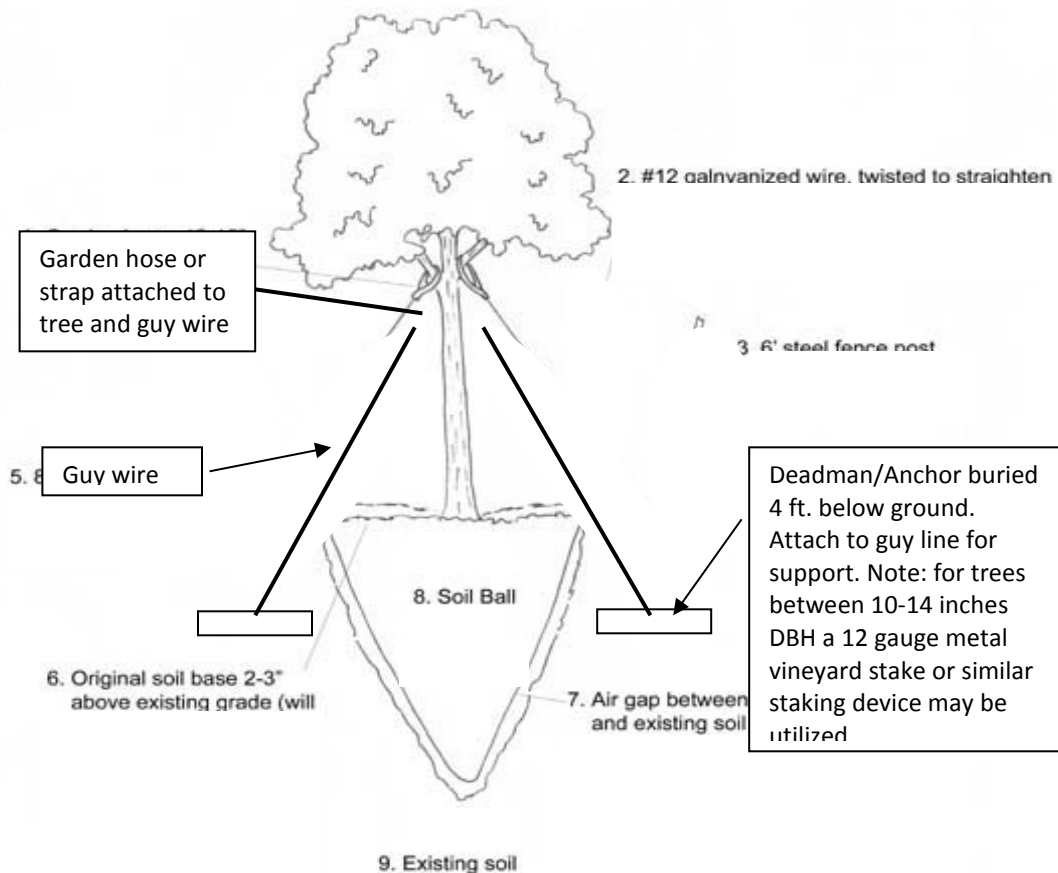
2. #12 galnvanized wire, twisted to straighten

Garden hose or strap attached to tree and guy wire

3. 6' steel fence post

5. 8 Guy wire

Deadman/Anchor buried 4 ft. below ground. Attach to guy line for support. Note: for trees between 10-14 inches DBH a 12 gauge metal vineyard stake or similar staking device may be utilized

8. Soil Ball

6. Original soil base 2-3" above existing grade (will

7. Air gap between and existing soil

9. Existing soil